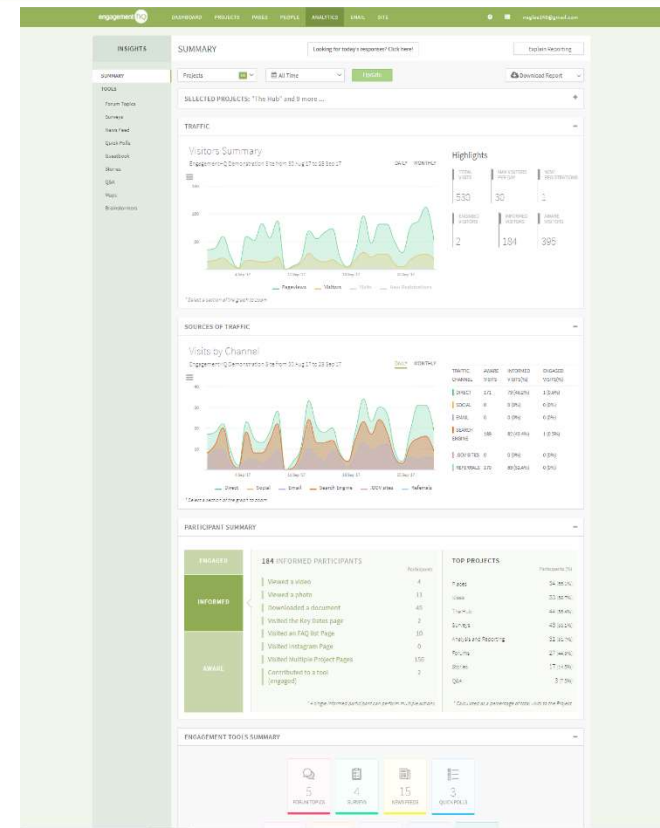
engagementHQ DASHBOARD PROJECTS PAGES PEOPLE ANALYTICS EMAIL SITE

INSIGHTS

SUMMARY
TOOLS
Forum Topics
Surveys
News Feed
Quick Polls
Guestbook
Stories
Q&A
Maps
Brainstormers

SUMMARY

Looking for today's responses? Click here!

Explain Reporting

Projects

All Time

Filter

Download Report

SELECTED PROJECTS: "The Hub" and 9 more ...

TRAFFIC

Visitors Summary

EngagementHQ Demonstration Site from 30 Aug 17 to 28 Sep 17

DAILY MONTHLY

Highlights

| TOTAL VISITS | NEW VISITORS PER DAY | NEW REGISTRATIONS |
|---|---|---|
| 533 | 30 | 1 |
| ENGAGED VISITORS | INFORMED VISITORS | AWARE VISITORS |
| 2 | 184 | 395 |

Pageviews Visitors Visits New Registrations

* Select a section of the graph to zoom

SOURCES OF TRAFFIC

Visits by Channel

EngagementHQ Demonstration Site from 30 Aug 17 to 28 Sep 17

DAILY MONTHLY

| TRAFFIC CHANNEL | AWARE VISITS | INFORMED VISITS (%) | ENGAGED VISITS (%) |
|---|---|---|---|
| DIRECT | 171 | 73 (42.7%) | 1 (0.6%) |
| SOCIAL | 0 | 0 (0%) | 0 (0%) |
| EMAIL | 0 | 0 (0%) | 0 (0%) |
| SEARCH ENGINE | 188 | 80 (42.6%) | 1 (0.5%) |
| .GOV SITES | 0 | 0 (0%) | 0 (0%) |
| REFERRALS | 173 | 89 (51.4%) | 0 (0%) |

Direct Social Email Search Engine .GOV sites Referrals

* Select a section of the graph to zoom

PARTICIPANT SUMMARY

ENGAGED

INFORMED

AWARE

184 INFORMED PARTICIPANTS

Participants

| Viewed a video | 4 |
|---|---|
| Viewed a photo | 11 |
| Downloaded a document | 45 |
| Visited the Key Dates page | 2 |
| Visited an FAQ list Page | 10 |
| Visited Instagram Page | 0 |
| Visited Multiple Project Pages | 150 |
| Contributed to a tool (engaged) | 2 |

* A single informed participant can perform multiple actions

TOP PROJECTS

Participants (%)

| Pages | 54 (29.3%) |
|---|---|
| Ideas | 33 (20.7%) |
| The Hub | 44 (23.9%) |
| Surveys | 43 (23.4%) |
| Analytics and Reporting | 32 (20.1%) |
| Forums | 27 (14.7%) |
| Stories | 17 (9.2%) |
| Q&A | 3 (1.6%) |

* Calculated as a percentage of total visits to the Project

ENGAGEMENT TOOLS SUMMARY

5 FORUM TOPICS
4 SURVEYS
15 NEWS FEEDS
3 QUICK POLLS